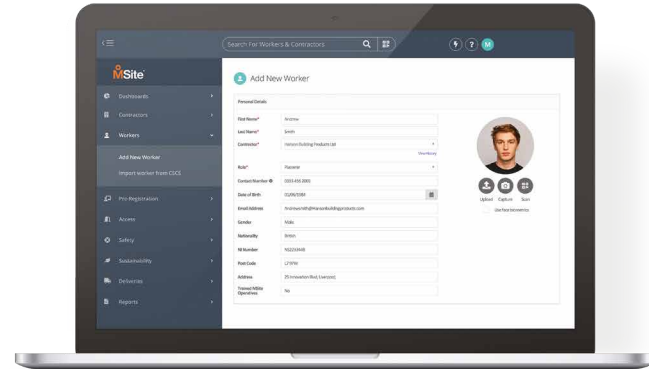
Search For Workers & Contractors

M

MSite

Dashboards

Contractors

Workers

Add New Worker

Import worker from CSCS

Pre Registration

Access

Safety

Sustainability

Deliveries

Reports

Add New Worker

Personal Details

First Name* Antome

Last Name* Smith

Contractor* Hanson Building Products Ltd

View Record

Role* Plasterer

Contact Number 0203 456 2000

Date of Birth 01/09/1984

Email Address hrusmusmith@hansonbuildingproducts.com

Gender Male

Nationality British

NI Number NS12345B

Post Code L7 9YN

Address 25 Innovation Blvd, Liverpool

Trained MSite Operatives No

Upload Capture Scan

Use face biometrics